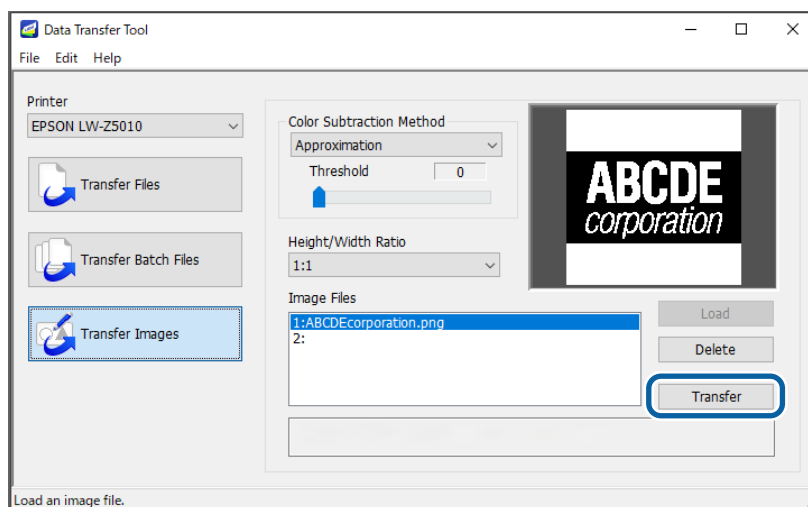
Data Transfer Tool

File Edit Help

Printer
EPSON LW-Z5010

Transfer Files

Transfer Batch Files

Transfer Images

Color Subtraction Method
Approximation
Threshold 0

Height/Width Ratio
1:1

Image Files
1:ABCDEcorporation.png
2:

ABCDE
corporation

Load
Delete
Transfer

Load an image file.